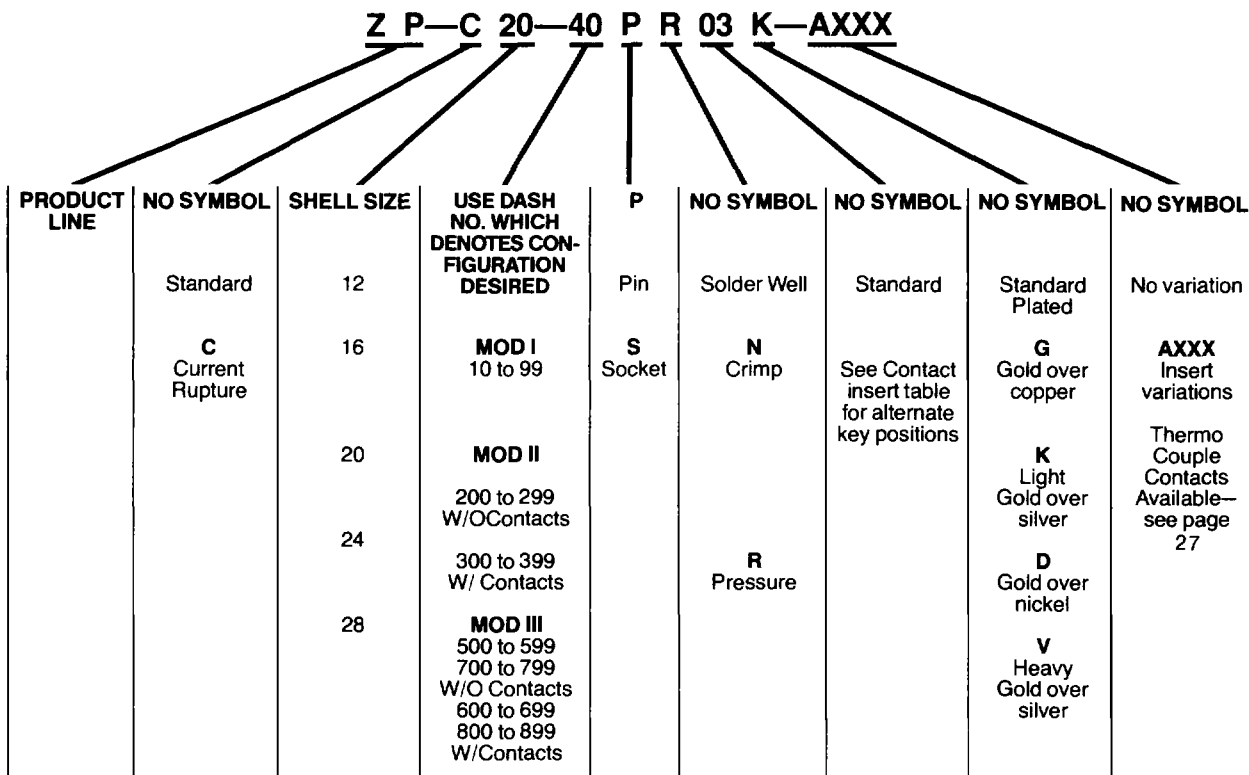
Z P—C 20—40 P R 03 K—AXXX

| PRODUCT LINE | NO SYMBOL | SHELL SIZE | USE DASH NO. WHICH DENOTES CONFIGURATION DESIRED | P | NO SYMBOL | NO SYMBOL | NO SYMBOL | NO SYMBOL |
|---|---|---|---|---|---|---|---|---|
| | Standard | 12 | | Pin | Solder Well | Standard | Standard Plated | No variation |
| | C Current Rupture | 16 | MOD I 10 to 99 | S Socket | N Crimp | See Contact insert table for alternate key positions | G Gold over copper | AXXX Insert variations |
| | | 20 | MOD II 200 to 299 W/OContacts | | | | K Light Gold over silver | Thermo Couple Contacts Available—see page 27 |
| | | 24 | 300 to 399 W/ Contacts | | R Pressure | | D Gold over nickel | |
| | | 28 | MOD III 500 to 599 700 to 799 W/O Contacts 600 to 699 800 to 899 W/Contacts | | | | V Heavy Gold over silver | |